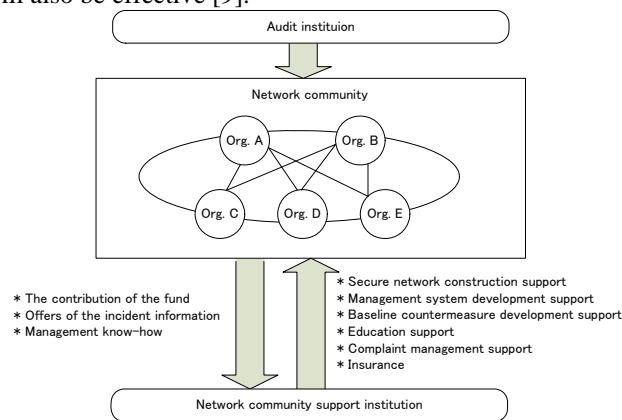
m also be effective [9].

Audit instituion

Network community

Org. A

Org. B

Org. C

Org. D

Org. E

＊The contribution of the fund
＊Offers of the incident information
＊Management know-how

＊Secure network construction support
＊Management system development support
＊Baseline countermeasure development support
＊Education support
＊Complaint management support
＊Insurance

Network community support institution